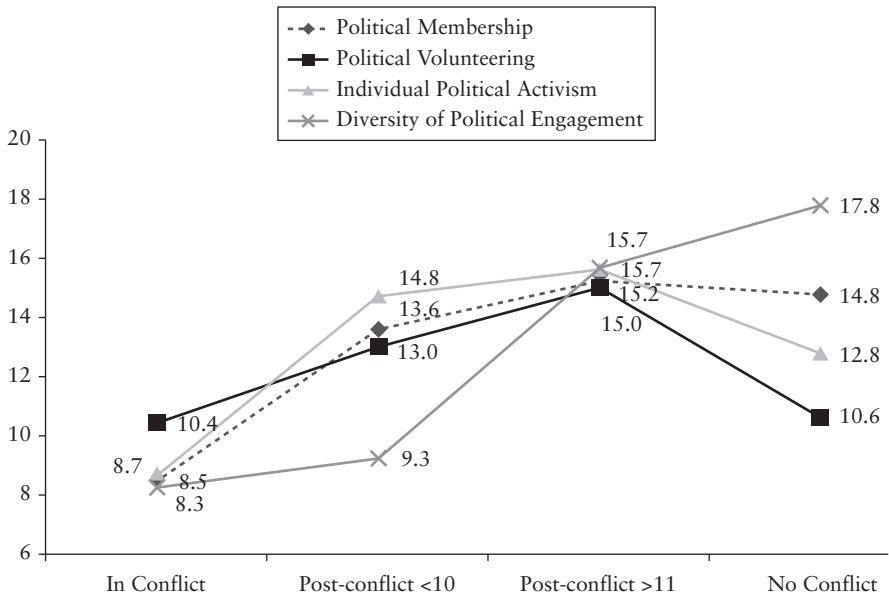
Political Membership
Political Volunteering
Individual Political Activism
Diversity of Political Engagement

20
18
16
14
12
10
8
6

10.4
8.7
8.5
8.3
14.8
13.6
13.0
9.3
15.7
15.7
15.2
15.0
17.8
14.8
12.8
10.6

In Conflict
Post-conflict <10
Post-conflict >11
No Conflict